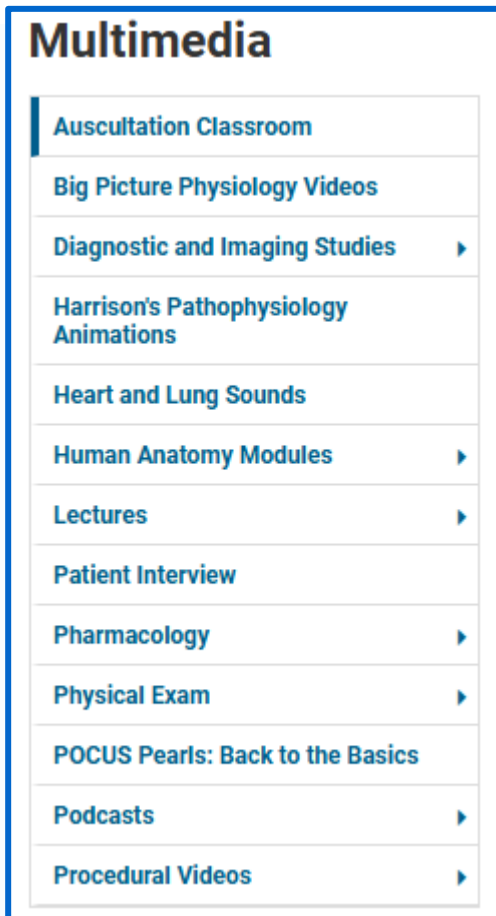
Multimedia

Auscultation Classroom

Big Picture Physiology Videos

Diagnostic and Imaging Studies

Harrison's Pathophysiology Animations

Heart and Lung Sounds

Human Anatomy Modules

Lectures

Patient Interview

Pharmacology

Physical Exam

POCUS Pearls: Back to the Basics

Podcasts

Procedural Videos